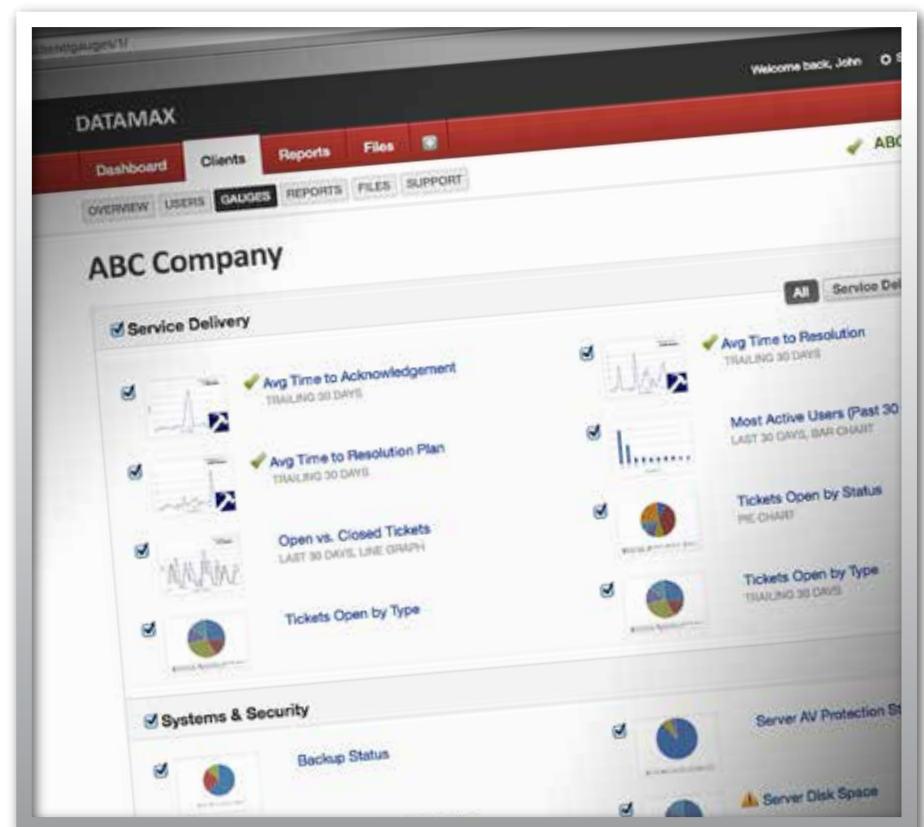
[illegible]gauges/1/

Welcome back, John

DATAMAX

Dashboard Clients Reports Files

ABC

OVERVIEW USERS GAUGES REPORTS FILES SUPPORT

ABC Company

All Service De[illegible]

Service Delivery

Avg Time to Acknowledgement
TRAILING 30 DAYS

Avg Time to Resolution Plan
TRAILING 30 DAYS

Open vs. Closed Tickets
LAST 30 DAYS, LINE GRAPH

Tickets Open by Type

Avg Time to Resolution
TRAILING 30 DAYS

Most Active Users (Past 30
LAST 30 DAYS, BAR CHART

Tickets Open by Status
PIE CHART

Tickets Open by Type
TRAILING 30 DAYS

Systems & Security

Backup Status

Server AV Protection St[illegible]

Server Disk Space